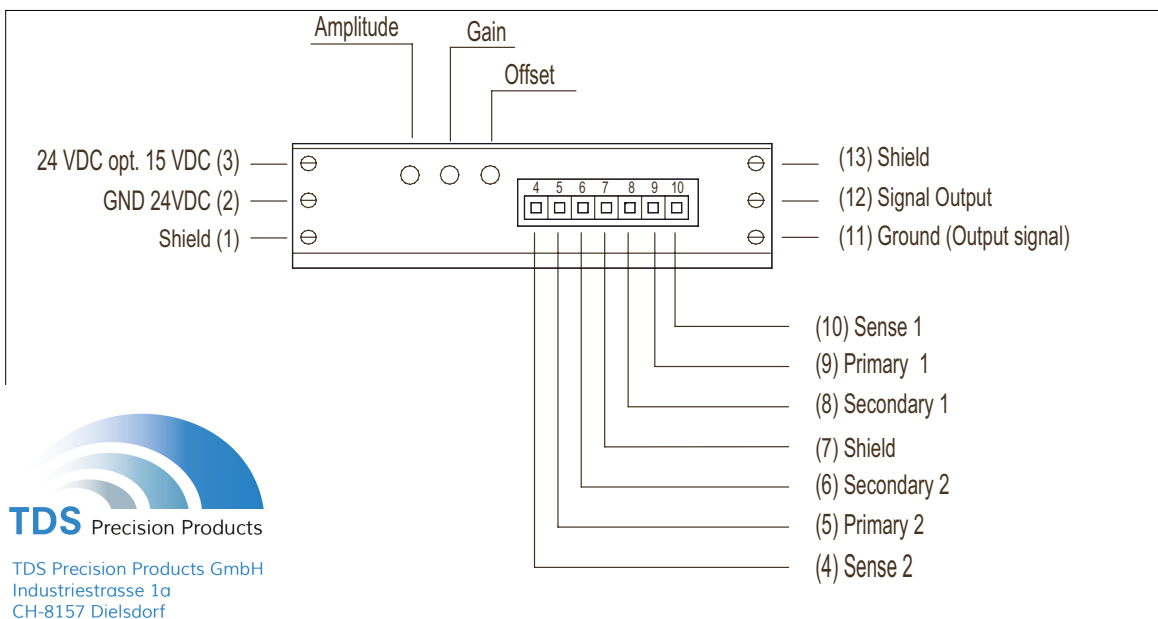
Amplitude

Gain

Offset

24 VDC opt. 15 VDC (3)

GND 24VDC (2)

Shield (1)

4 5 6 7 8 9 10

(13) Shield

(12) Signal Output

(11) Ground (Output signal)

(10) Sense 1

(9) Primary 1

(8) Secondary 1

(7) Shield

(6) Secondary 2

(5) Primary 2

(4) Sense 2

TDS Precision Products

TDS Precision Products GmbH
Industriestrasse 1a
CH-8157 Dielsdorf